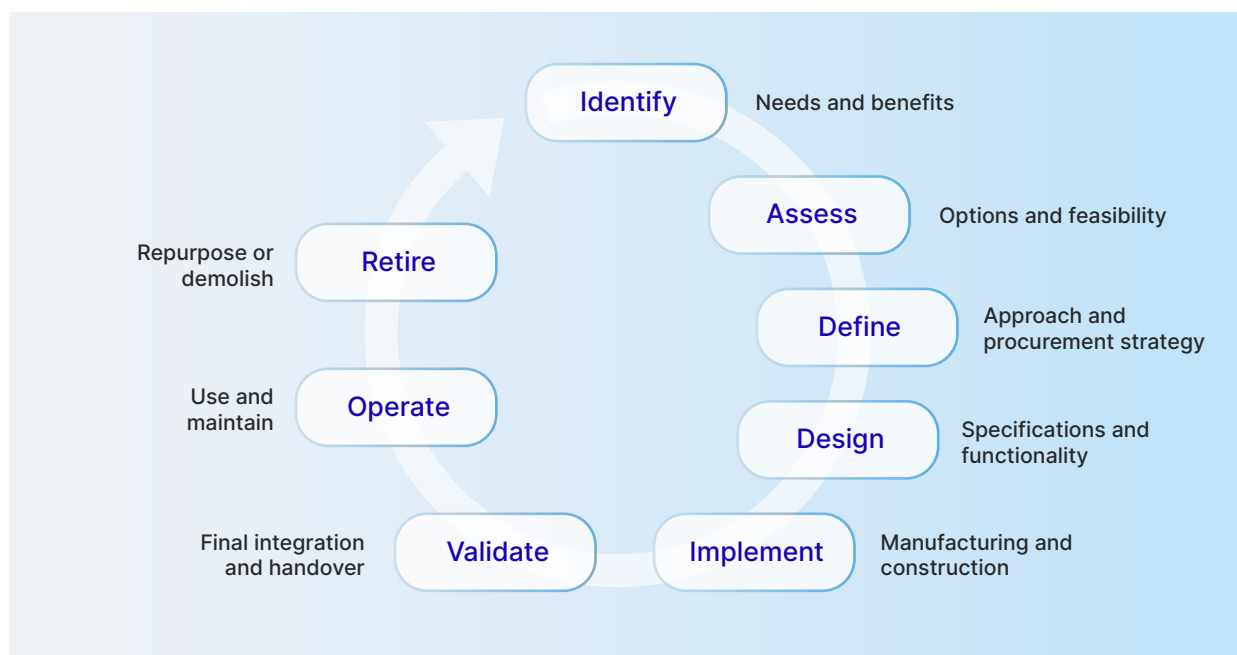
Identify
Needs and benefits

Assess
Options and feasibility

Define
Approach and procurement strategy

Design
Specifications and functionality

Implement
Manufacturing and construction

Validate
Final integration and handover

Operate
Use and maintain

Retire
Repurpose or demolish